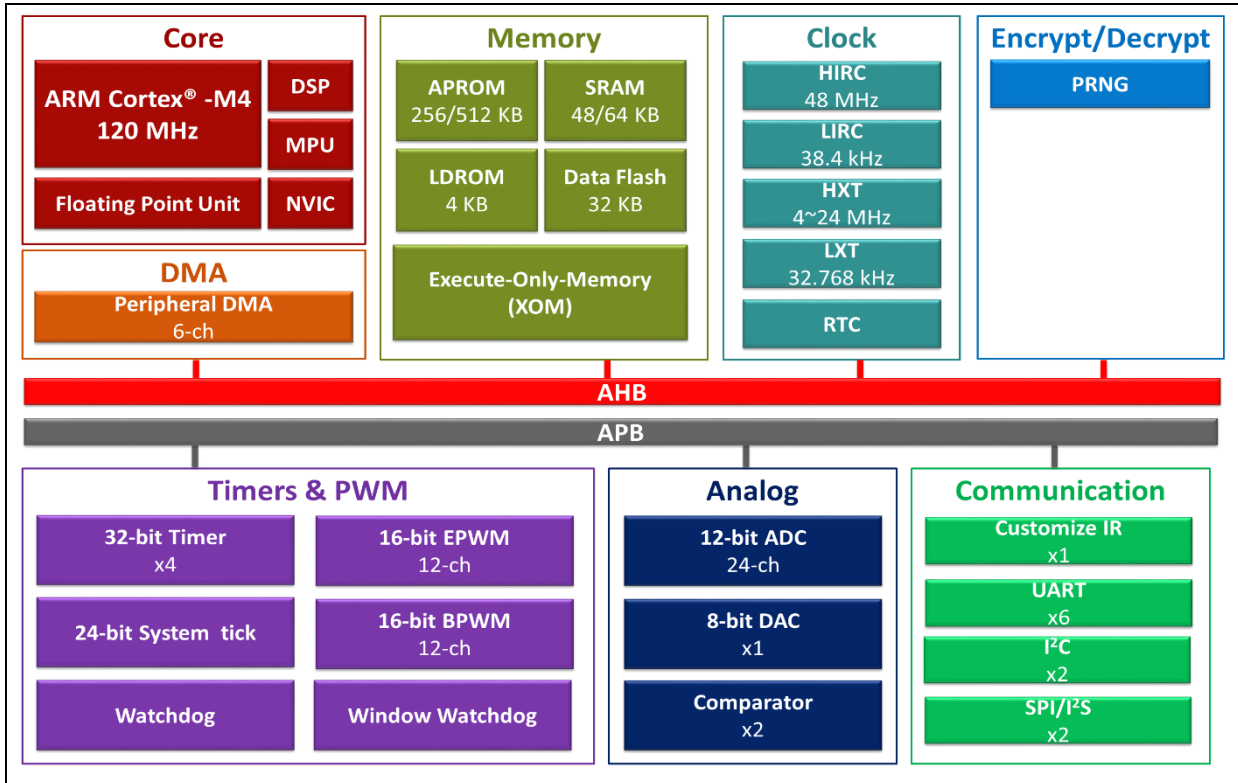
Core

ARM Cortex® -M4
120 MHz

DSP

MPU

Floating Point Unit

NVIC

DMA

Peripheral DMA
6-ch

Memory

APROM
256/512 KB

SRAM
48/64 KB

LDROM
4 KB

Data Flash
32 KB

Execute-Only-Memory
(XOM)

Clock

HIRC
48 MHz

LIRC
38.4 kHz

HXT
4~24 MHz

LXT
32.768 kHz

RTC

Encrypt/Decrypt

PRNG

AHB

APB

Timers & PWM

32-bit Timer
x4

16-bit EPWM
12-ch

24-bit System tick

16-bit BPWM
12-ch

Watchdog

Window Watchdog

Analog

12-bit ADC
24-ch

8-bit DAC
x1

Comparator
x2

Communication

Customize IR
x1

UART
x6

$I^2C$
x2

SPI/$I^2S$
x2